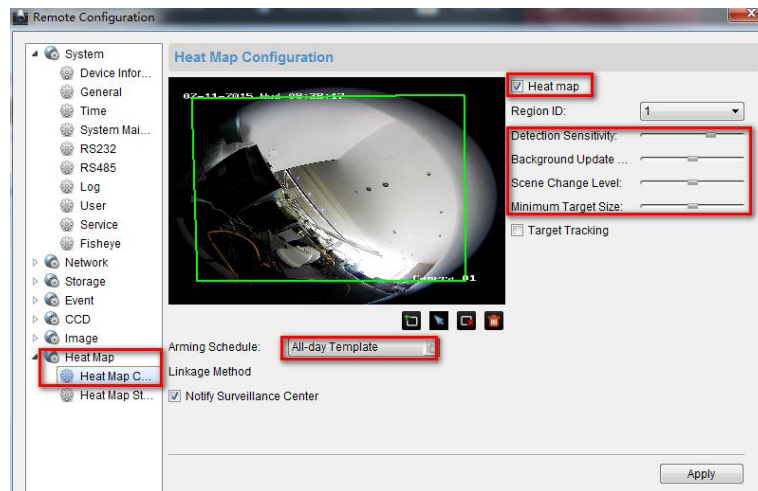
Remote Configuration

System
Device Infor...
General
Time
System Mai...
RS232
RS485
Log
User
Service
Fisheye
Network
Storage
Event
CCD
Image
Heat Map
Heat Map C...
Heat Map St...

Heat Map Configuration

02-11-2015 Wed 09:20:17
Camera 01

Heat map
Region ID: 1
Detection Sensitivity:
Background Update ...
Scene Change Level:
Minimum Target Size:
Target Tracking

Arming Schedule: All-day Template
Linkage Method
Notify Surveillance Center

Apply